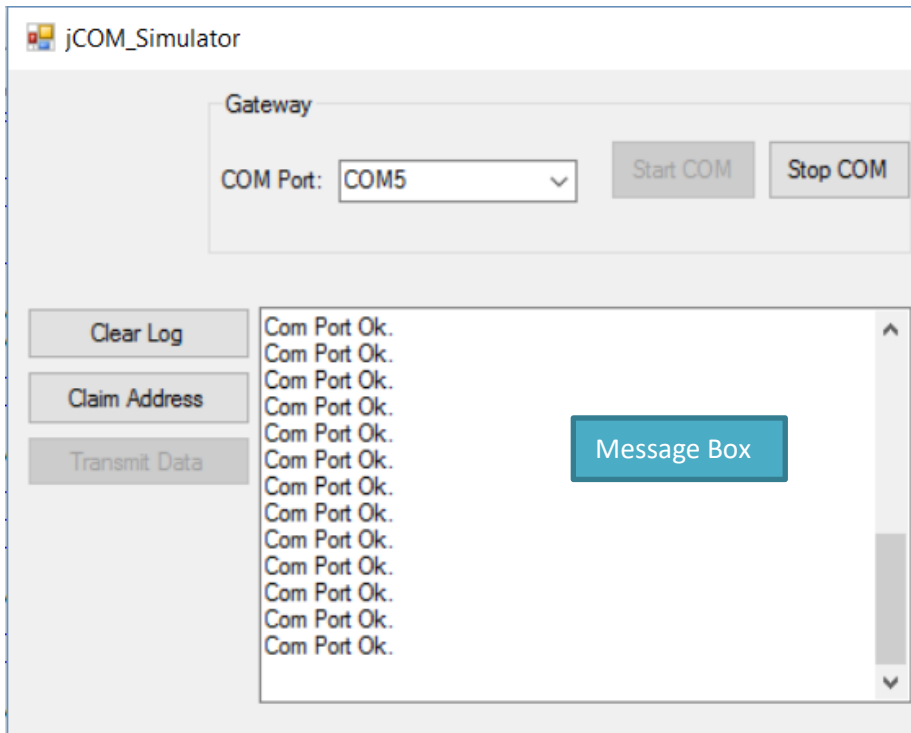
jCOM_Simulator

Gateway

COM Port: COM5

Start COM

Stop COM

Clear Log

Claim Address

Transmit Data

Com Port Ok.
Com Port Ok.
Com Port Ok.
Com Port Ok.
Com Port Ok.
Com Port Ok.
Com Port Ok.
Com Port Ok.
Com Port Ok.
Com Port Ok.
Com Port Ok.
Com Port Ok.
Com Port Ok.

Message Box